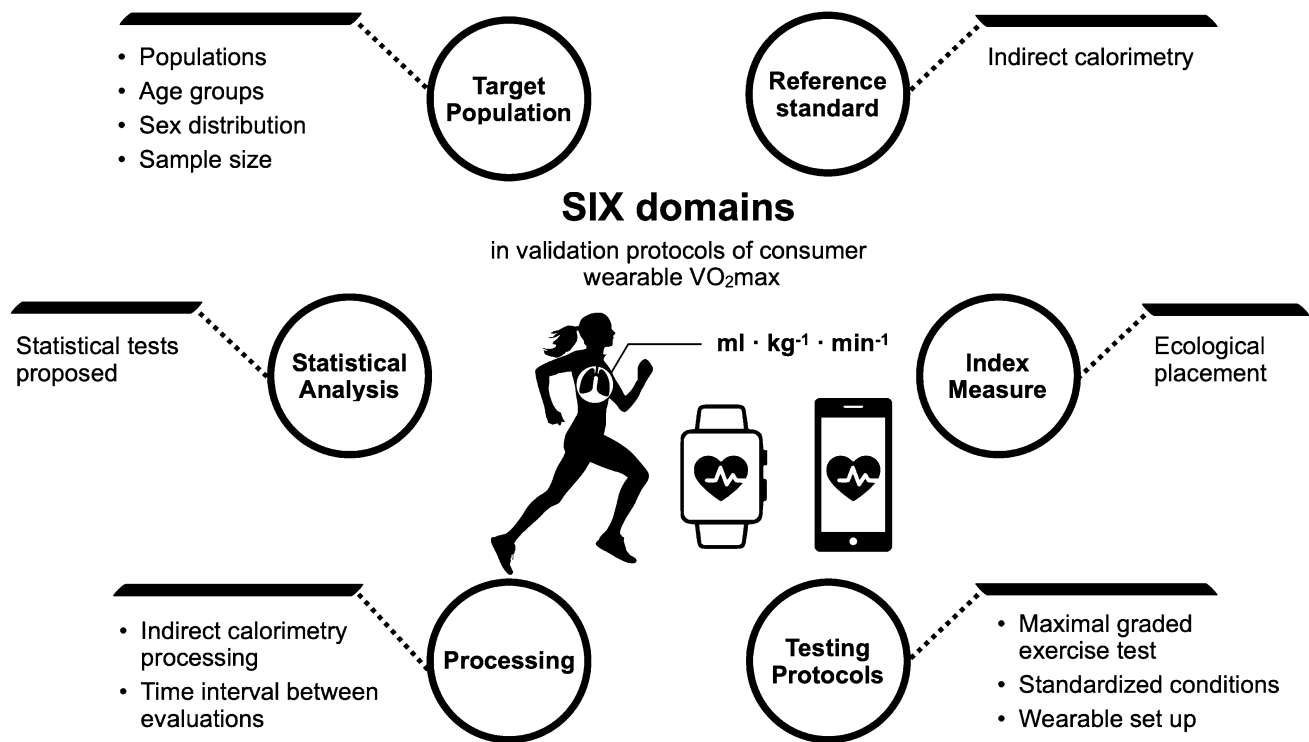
• Populations
• Age groups
• Sex distribution
• Sample size

Target Population

Reference standard

Indirect calorimetry

SIX domains

in validation protocols of consumer wearable $VO_2max$

Statistical tests proposed

Statistical Analysis

$ml \cdot kg^{-1} \cdot min^{-1}$

Index Measure

Ecological placement

• Indirect calorimetry processing
• Time interval between evaluations

Processing

Testing Protocols

• Maximal graded exercise test
• Standardized conditions
• Wearable set up